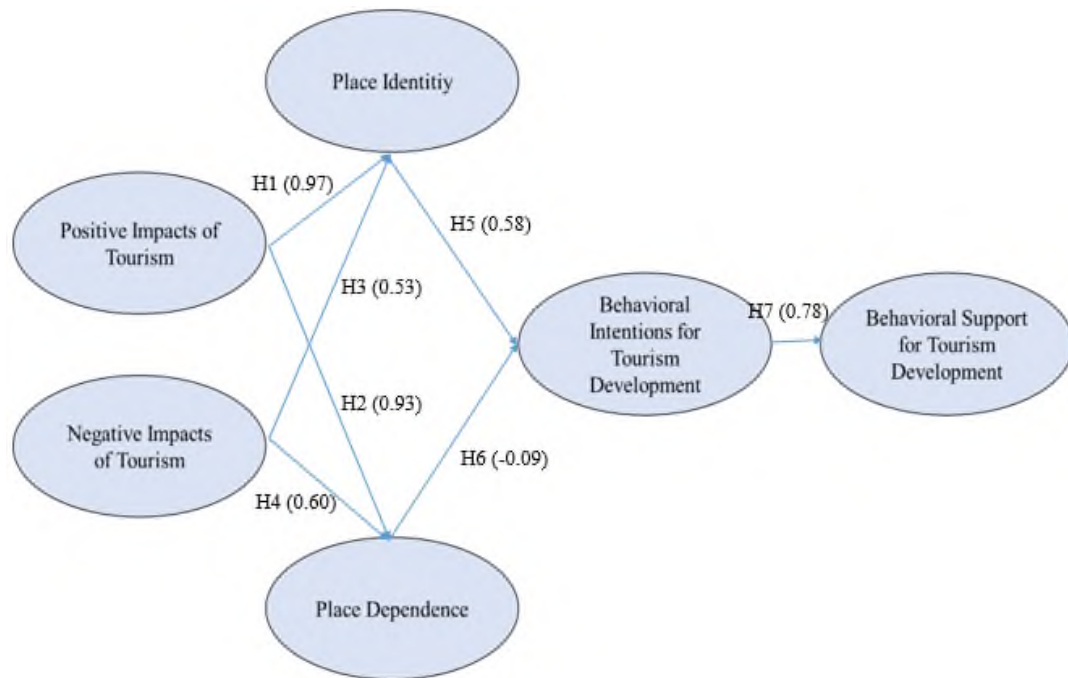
Place Identitiy

H1 (0.97)

Positive Impacts of Tourism

H5 (0.58)

H3 (0.53)

Behavioral Intentions for Tourism Development

H7 (0.78)

Behavioral Support for Tourism Development

H2 (0.93)

Negative Impacts of Tourism

H6 (-0.09)

H4 (0.60)

Place Dependence